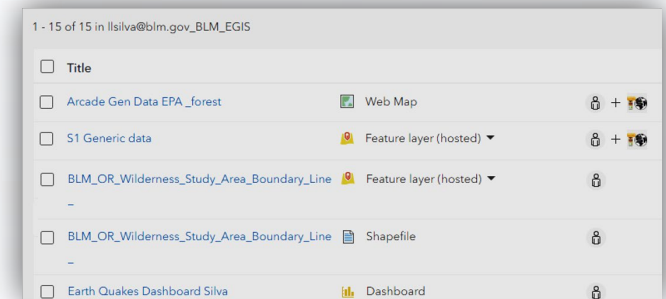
1 - 15 of 15 in llsilva@blm.gov_BLM_EGIS

| Title | | |
|---|---|---|
| Arcade Gen Data EPA _forest | Web Map | + |
| S1 Generic data | Feature layer (hosted) ▾ | + |
| BLM_OR_Wilderness_Study_Area_Boundary_Line_ | Feature layer (hosted) ▾ | |
| BLM_OR_Wilderness_Study_Area_Boundary_Line_ | Shapefile | |
| Earth Quakes Dashboard Silva | Dashboard | |